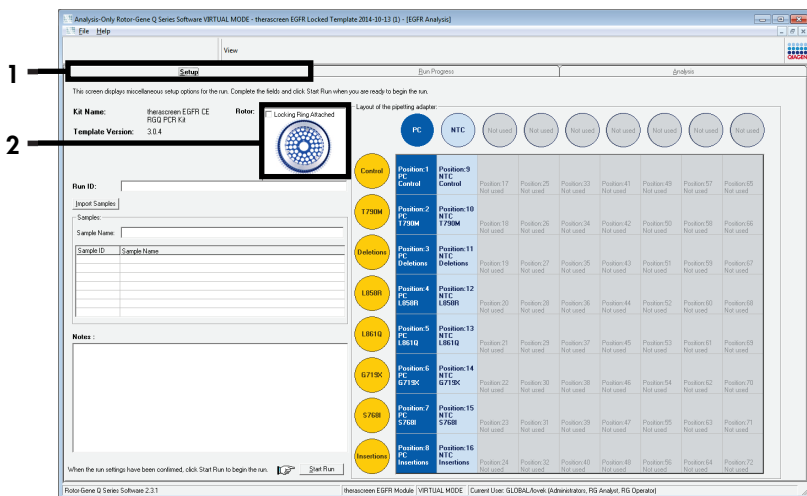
Analysis-Only Rotor-Gene Q Series Software VIRTUAL MODE - therascreen EGFR Locked Template 2014-10-13 (1) - [EGFR Analysis]

File Help

View

QIAGEN

1

2

Setup

Run Progress

Analysis

This screen displays miscellaneous setup options for the run. Complete the fields and click Start Run when you are ready to begin the run.

Kit Name: therascreen EGFR CE RGQ PCR Kit

Template Version: 3.0.4

Rotor:

Locking Ring Attached

Layout of the pipetting adapter:

PC NTC Not used Not used Not used Not used Not used Not used Not used

Run ID:

Import Samples

Samples:

Sample Name:

| Sample ID | Sample Name |
|---|---|

Notes :

| | | | | | | | | |
|---|---|---|---|---|---|---|---|---|
| Control | Position:1 PC Control | Position:9 NTC Control | Position:17 Not used | Position:25 Not used | Position:33 Not used | Position:41 Not used | Position:49 Not used | Position:57 Not used | Position:65 Not used |
| T790M | Position:2 PC T790M | Position:10 NTC T790M | Position:18 Not used | Position:26 Not used | Position:34 Not used | Position:42 Not used | Position:50 Not used | Position:58 Not used | Position:66 Not used |
| Deletions | Position:3 PC Deletions | Position:11 NTC Deletions | Position:19 Not used | Position:27 Not used | Position:35 Not used | Position:43 Not used | Position:51 Not used | Position:59 Not used | Position:67 Not used |
| L858R | Position:4 PC L858R | Position:12 NTC L858R | Position:20 Not used | Position:28 Not used | Position:36 Not used | Position:44 Not used | Position:52 Not used | Position:60 Not used | Position:68 Not used |
| L861Q | Position:5 PC L861Q | Position:13 NTC L861Q | Position:21 Not used | Position:29 Not used | Position:37 Not used | Position:45 Not used | Position:53 Not used | Position:61 Not used | Position:69 Not used |
| G719X | Position:6 PC G719X | Position:14 NTC G719X | Position:22 Not used | Position:30 Not used | Position:38 Not used | Position:46 Not used | Position:54 Not used | Position:62 Not used | Position:70 Not used |
| S768I | Position:7 PC S768I | Position:15 NTC S768I | Position:23 Not used | Position:31 Not used | Position:39 Not used | Position:47 Not used | Position:55 Not used | Position:63 Not used | Position:71 Not used |
| Insertions | Position:8 PC Insertions | Position:16 NTC Insertions | Position:24 Not used | Position:32 Not used | Position:40 Not used | Position:48 Not used | Position:56 Not used | Position:64 Not used | Position:72 Not used |

When the run settings have been confirmed, click Start Run to begin the run.

Start Run

Rotor-Gene Q Series Software 2.3.1 | therascreen EGFR Module | VIRTUAL MODE | Current User: GLOBAL/lovek (Administrators, RG Analyst, RG Operator)